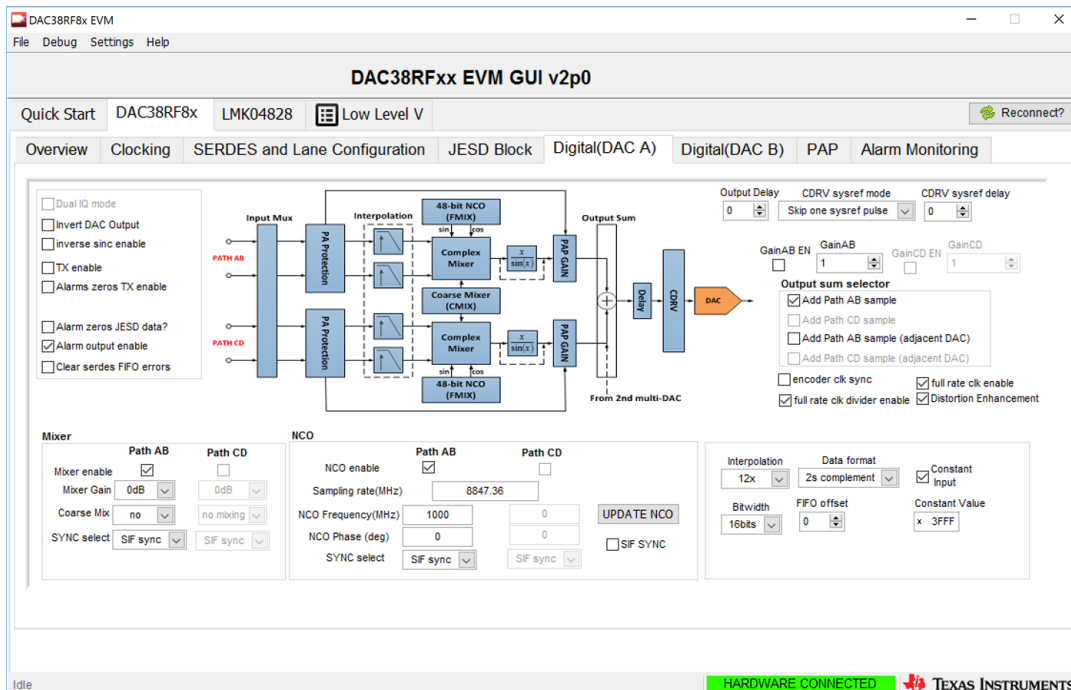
DAC38RF8x EVM
File Debug Settings Help

DAC38RFxx EVM GUI v2p0

Quick Start DAC38RF8x LMK04828 Low Level V
Reconnect?

Overview Clocking SERDES and Lane Configuration JESD Block Digital(DAC A) Digital(DAC B) PAP Alarm Monitoring

Dual IQ mode
Invert DAC Output
inverse sinc enable
TX enable
Alarms zeros TX enable
Alarm zeros JESD data?
Alarm output enable
Clear serdes FIFO errors

Input Mux
Interpolation
48-bit NCO (FMIX)
sin cos
Output Sum
PATH AB
PA Protection
Complex Mixer
$\frac{x}{\sin(x)}$
PAP GAIN
Coarse Mixer (CMIX)
Delay
CDRV
DAC
PATH CD
PA Protection
Complex Mixer
$\frac{x}{\sin(x)}$
PAP GAIN
sin cos
48-bit NCO (FMIX)
From 2nd multi-DAC

Output Delay
0
CDRV sysref mode
Skip one sysref pulse
CDRV sysref delay
0
GainAB EN
GainAB
1
GainCD EN
GainCD
1
Output sum selector
Add Path AB sample
Add Path CD sample
Add Path AB sample (adjacent DAC)
Add Path CD sample (adjacent DAC)
encoder clk sync
full rate clk enable
full rate clk divider enable
Distortion Enhancement

Mixer
Path AB Path CD
Mixer enable
Mixer Gain 0dB 0dB
Coarse Mix no no mixing
SYNC select SIF sync SIF sync

NCO
Path AB Path CD
NCO enable
Sampling rate(MHz) 8847.36
NCO Frequency(MHz) 1000 0
NCO Phase (deg) 0 0
SYNC select SIF sync SIF sync
UPDATE NCO
SIF SYNC

Interpolation
12x
Data format
2s complement
Constant Input
Bitwidth
16bits
FIFO offset
0
Constant Value
x 3FFF

Idle
HARDWARE CONNECTED
TEXAS INSTRUMENTS